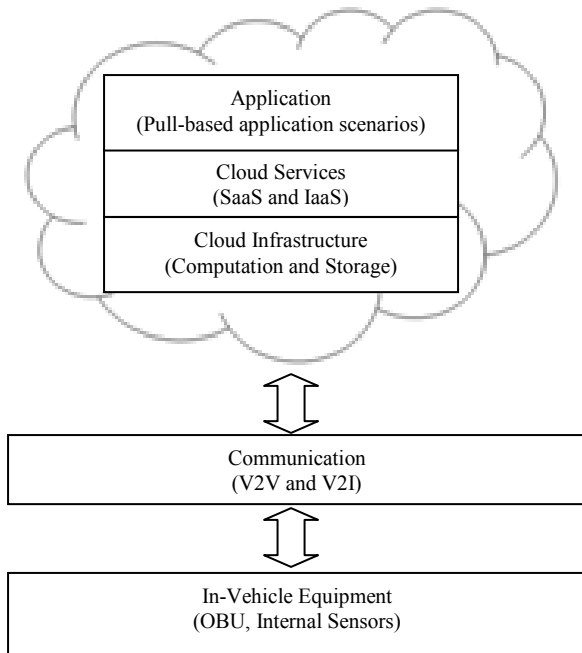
Application
(Pull-based application scenarios)

Cloud Services
(SaaS and IaaS)

Cloud Infrastructure
(Computation and Storage)

Communication
(V2V and V2I)

In-Vehicle Equipment
(OBU, Internal Sensors)